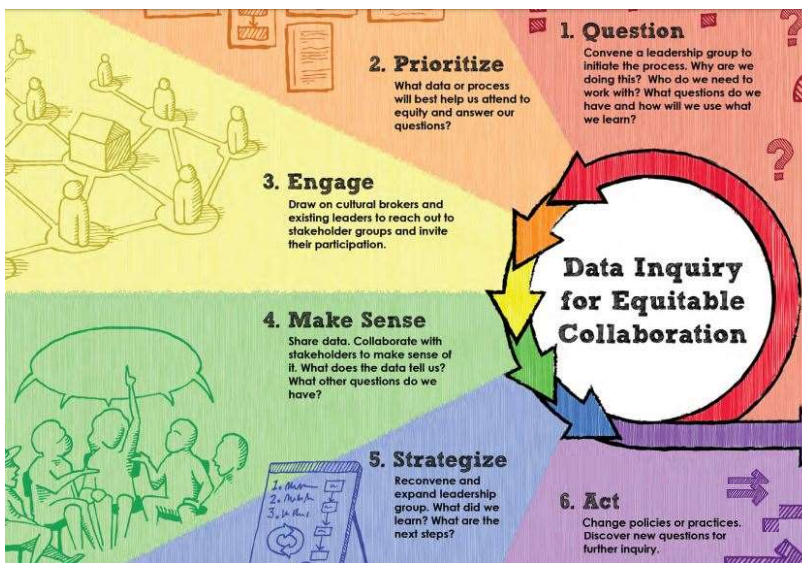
1. Question

Convene a leadership group to initiate the process. Why are we doing this? Who do we need to work with? What questions do we have and how will we use what we learn?

2. Prioritize

What data or process will best help us attend to equity and answer our questions?

3. Engage

Draw on cultural brokers and existing leaders to reach out to stakeholder groups and invite their participation.

Data Inquiry for Equitable Collaboration

4. Make Sense

Share data. Collaborate with stakeholders to make sense of it. What does the data tell us? What other questions do we have?

5. Strategize

Reconvene and expand leadership group. What did we learn? What are the next steps?

6. Act

Change policies or practices. Discover new questions for further inquiry.

?

1. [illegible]
2. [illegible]
3. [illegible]